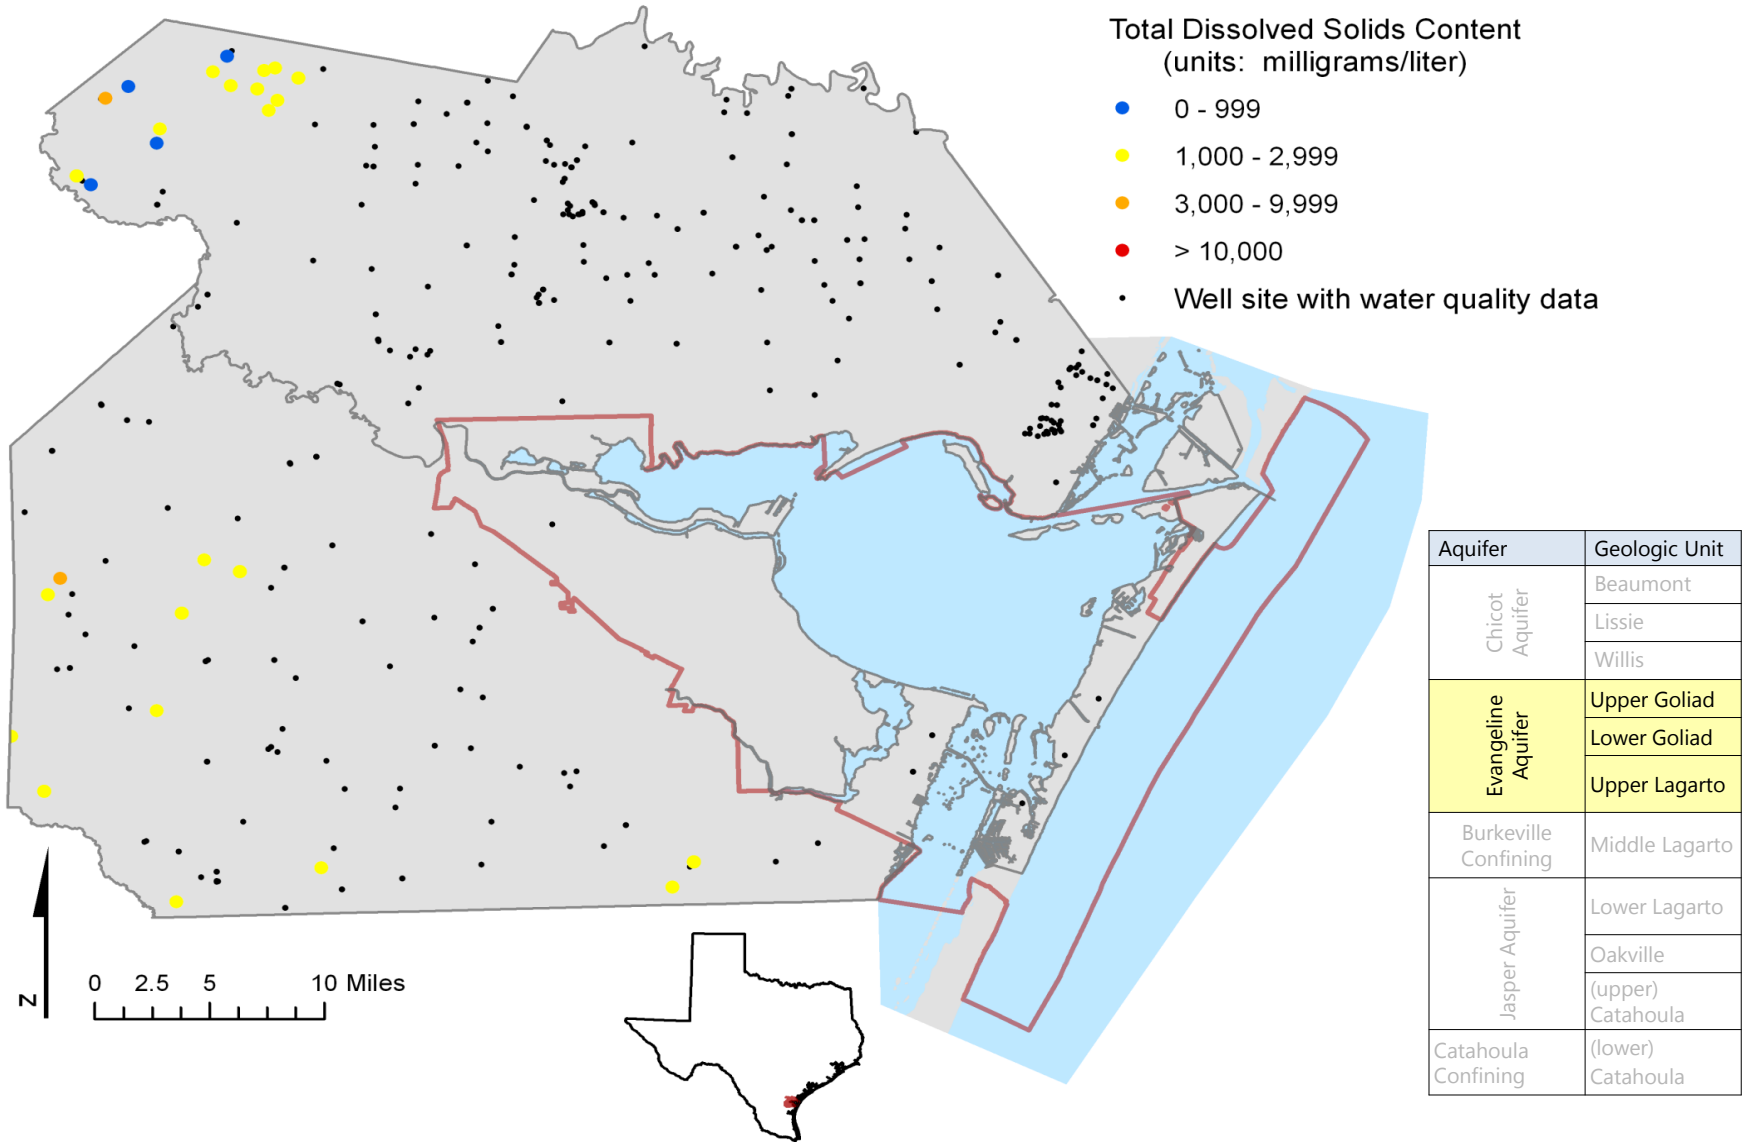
Total Dissolved Solids Content
(units: milligrams/liter)

0 - 999

1,000 - 2,999

3,000 - 9,999

> 10,000

Well site with water quality data

| Aquifer | Geologic Unit |
|---|---|
| Chicot Aquifer | Beaumont |
| | Lissie |
| | Willis |
| Evangeline Aquifer | Upper Goliad |
| | Lower Goliad |
| | Upper Lagarto |
| Burkeville Confining | Middle Lagarto |
| Jasper Aquifer | Lower Lagarto |
| | Oakville |
| | (upper) Catahoula |
| Catahoula Confining | (lower) Catahoula |

N

0 2.5 5 10 Miles